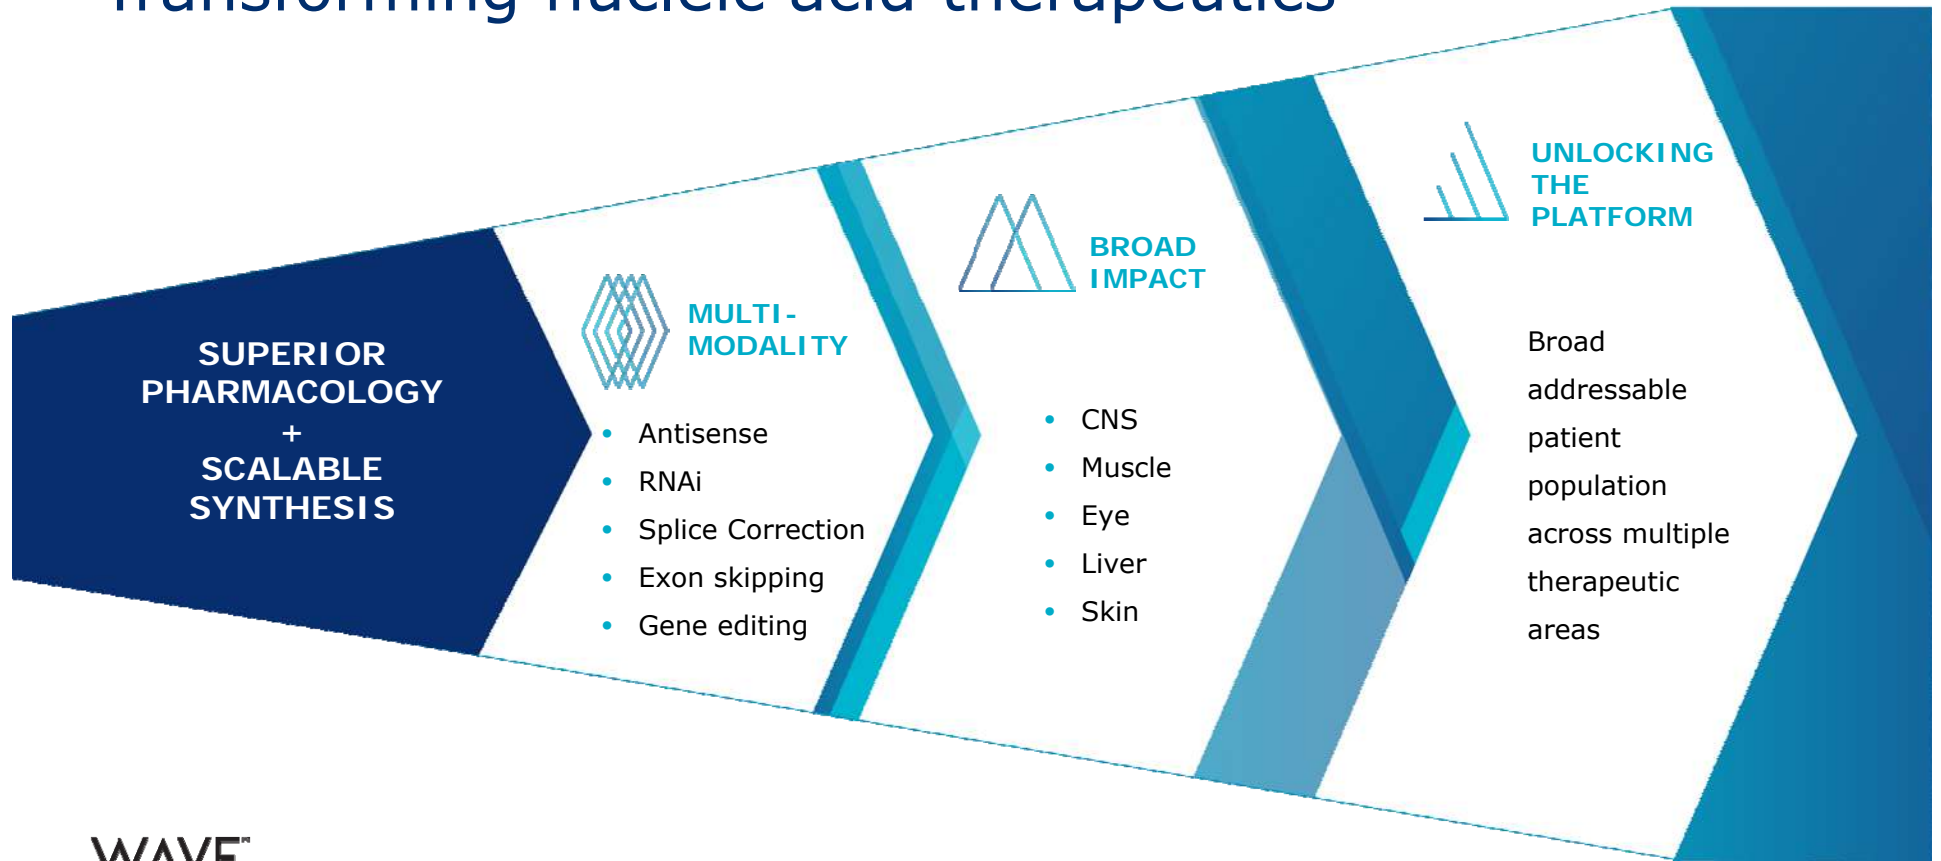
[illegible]

SUPERIOR PHARMACOLOGY + SCALABLE SYNTHESIS

MULTI-MODALITY

- Antisense
- RNAi
- Splice Correction
- Exon skipping
- Gene editing

BROAD IMPACT

- CNS
- Muscle
- Eye
- Liver
- Skin

UNLOCKING THE PLATFORM

Broad addressable patient population across multiple therapeutic areas

WAVE™